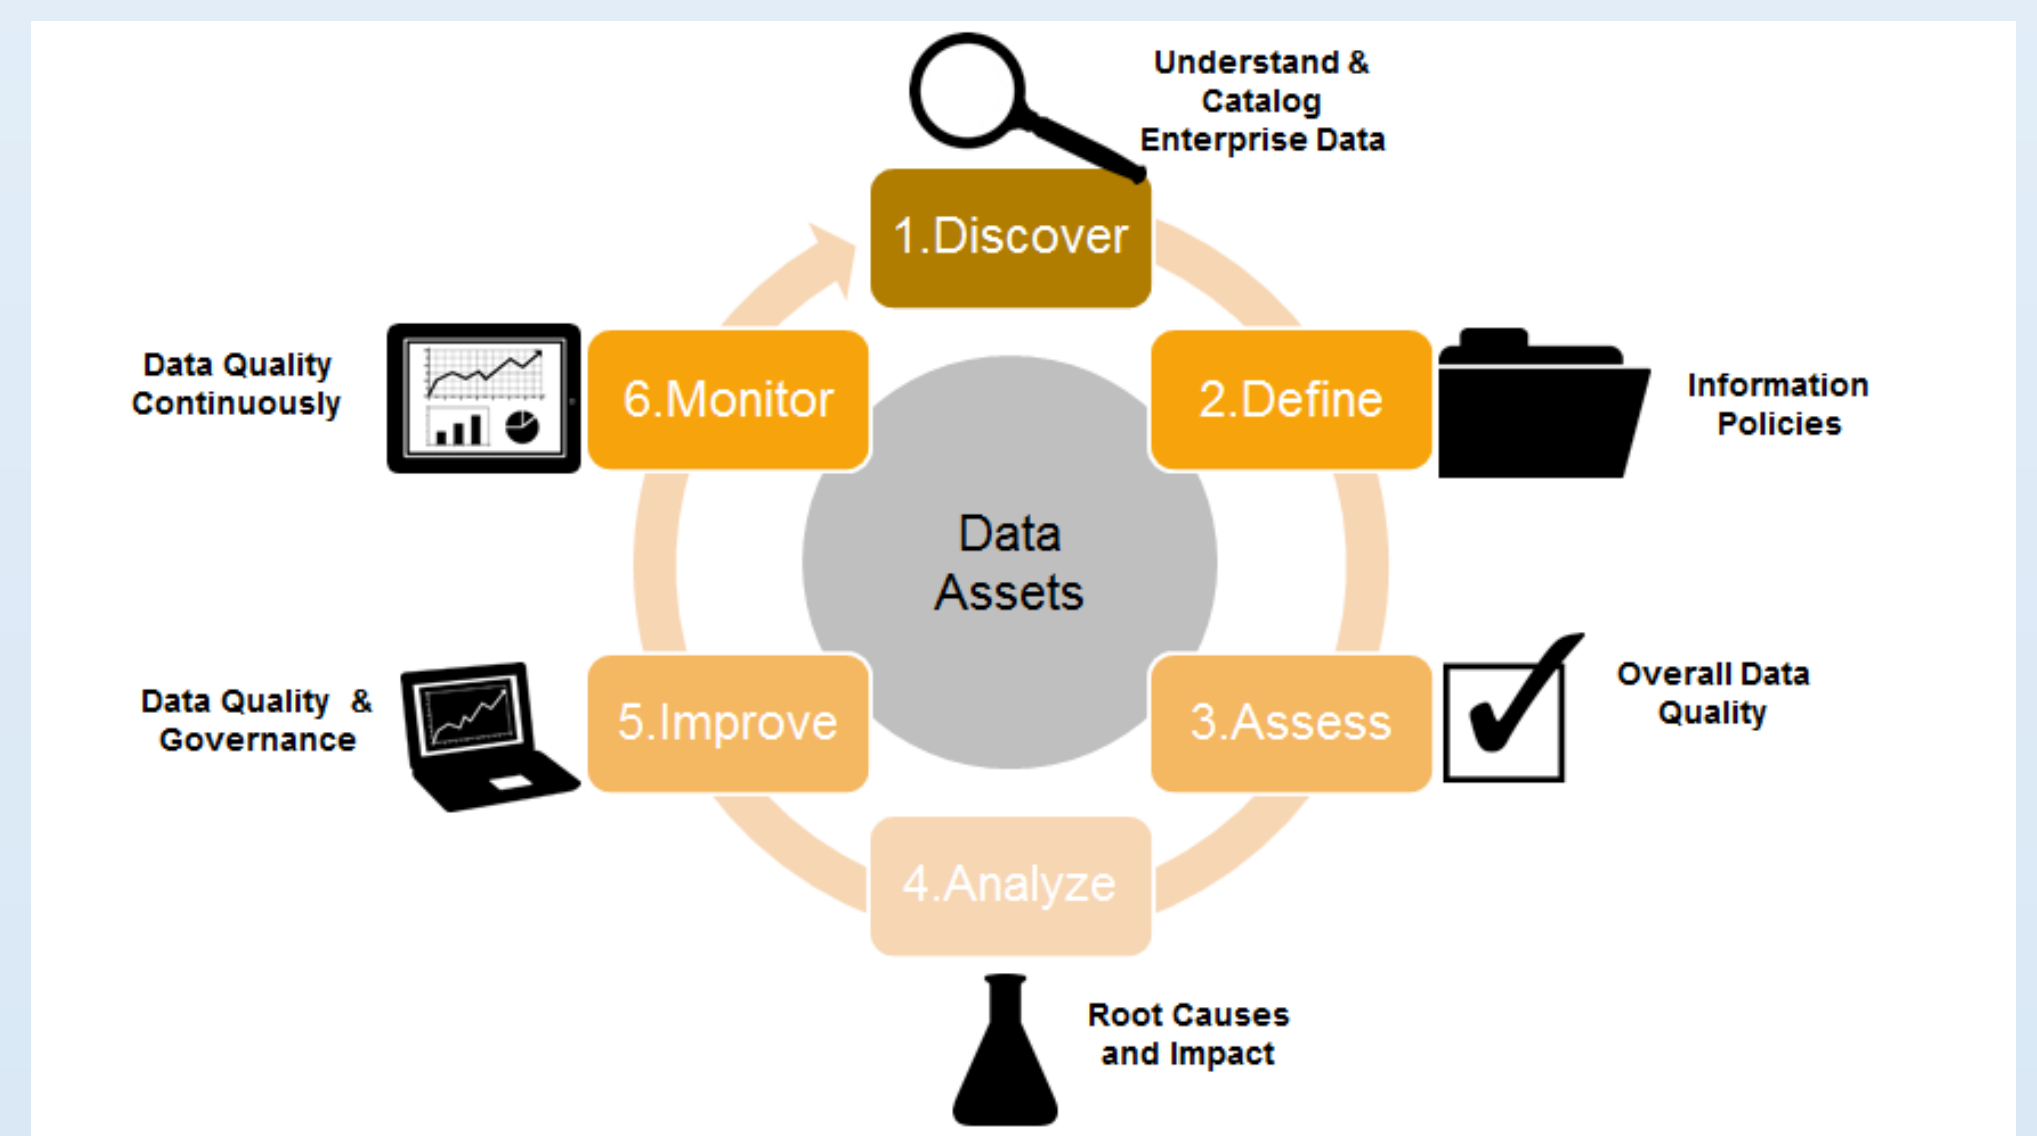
Understand & Catalog Enterprise Data

1.Discover

Data Quality Continuously

6.Monitor

2.Define

Information Policies

Data Assets

Data Quality & Governance

5.Improve

3.Assess

Overall Data Quality

4.Analyze

Root Causes and Impact